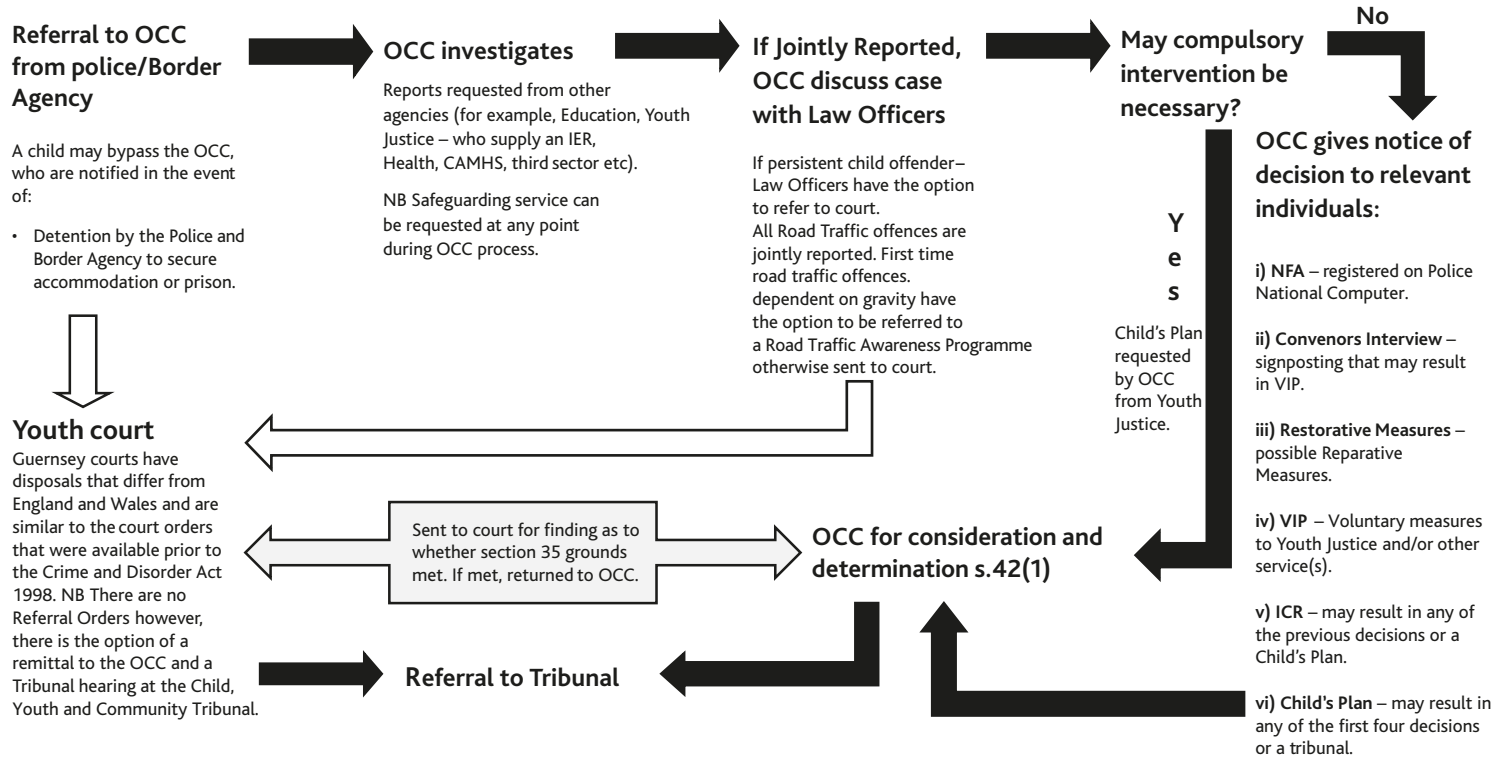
Referral to OCC from police/Border Agency

A child may bypass the OCC, who are notified in the event of:

• Detention by the Police and Border Agency to secure accommodation or prison.

OCC investigates

Reports requested from other agencies (for example, Education, Youth Justice – who supply an IER, Health, CAMHS, third sector etc).

NB Safeguarding service can be requested at any point during OCC process.

If Jointly Reported, OCC discuss case with Law Officers

If persistent child offender– Law Officers have the option to refer to court.
All Road Traffic offences are jointly reported. First time road traffic offences. dependent on gravity have the option to be referred to a Road Traffic Awareness Programme otherwise sent to court.

May compulsory intervention be necessary?

No

Yes

Child's Plan requested by OCC from Youth Justice.

OCC gives notice of decision to relevant individuals:

i) NFA – registered on Police National Computer.

ii) Convenors Interview – signposting that may result in VIP.

iii) Restorative Measures – possible Reparative Measures.

iv) VIP – Voluntary measures to Youth Justice and/or other service(s).

v) ICR – may result in any of the previous decisions or a Child's Plan.

vi) Child's Plan – may result in any of the first four decisions or a tribunal.

Youth court
Guernsey courts have disposals that differ from England and Wales and are similar to the court orders that were available prior to the Crime and Disorder Act 1998. NB There are no Referral Orders however, there is the option of a remittal to the OCC and a Tribunal hearing at the Child, Youth and Community Tribunal.

Sent to court for finding as to whether section 35 grounds met. If met, returned to OCC.

OCC for consideration and determination s.42(1)

Referral to Tribunal